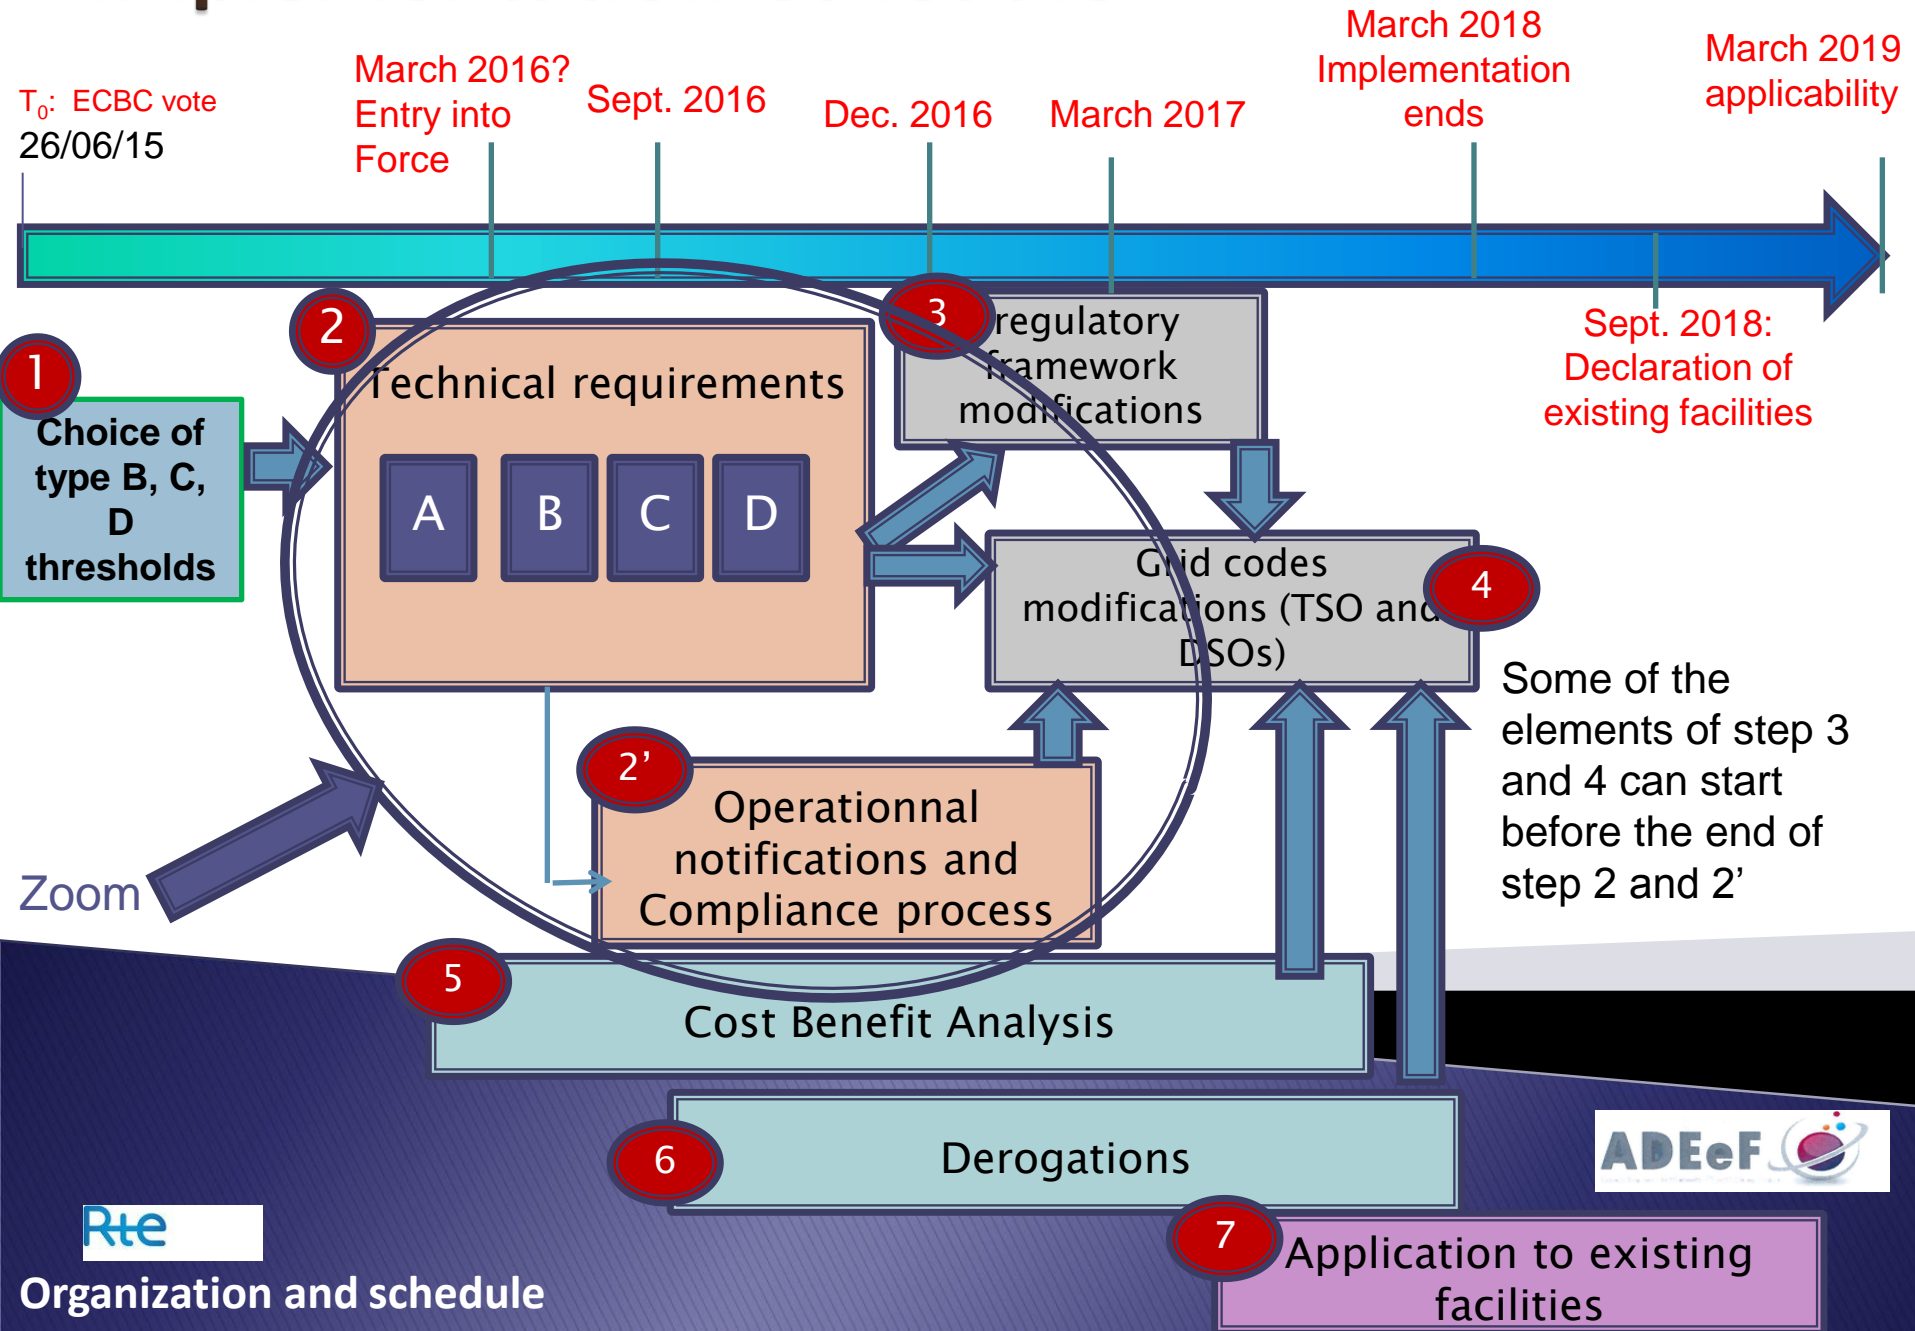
$T_0$: ECBC vote
26/06/15

March 2016?
Entry into
Force

Sept. 2016

Dec. 2016

March 2017

March 2018
Implementation
ends

March 2019
applicability

Sept. 2018:
Declaration of
existing facilities

1

Choice of type B, C, D thresholds

2

Technical requirements

A

B

C

D

3

regulatory framework modifications

Grid codes modifications (TSO and DSOs)

4

Some of the elements of step 3 and 4 can start before the end of step 2 and 2’

2’

Operationnal notifications and Compliance process

Zoom

5

Cost Benefit Analysis

6

Derogations

7

Application to existing facilities

ADEeF

Rte

Organization and schedule